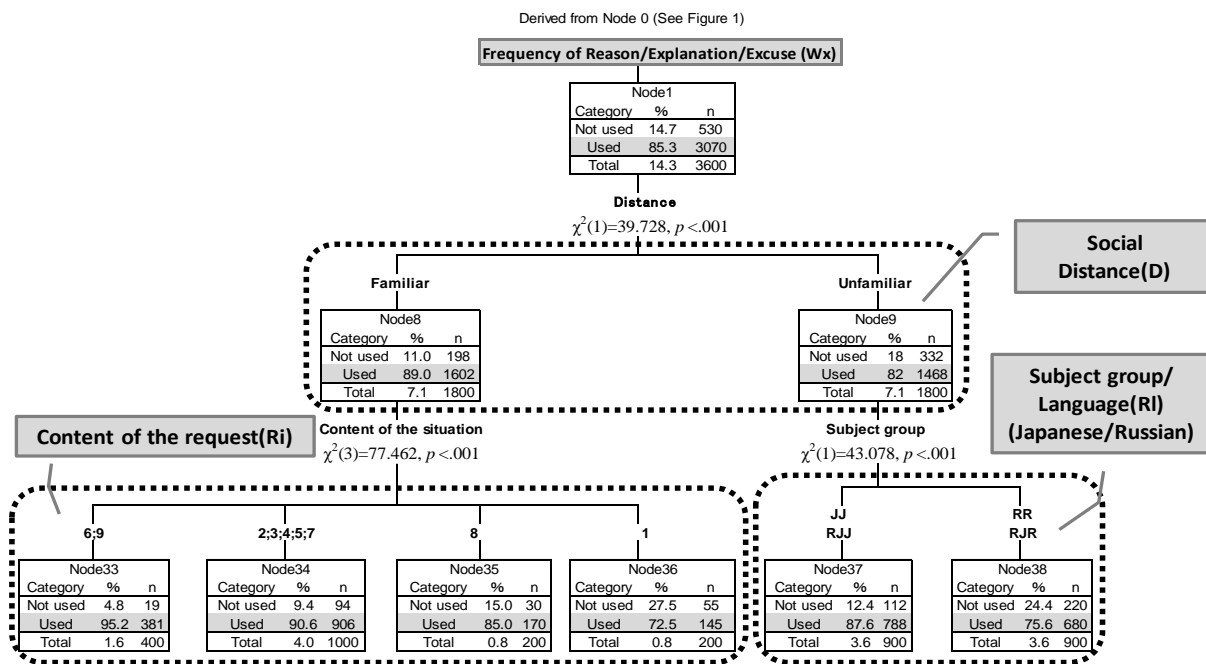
Derived from Node 0 (See Figure 1)

Frequency of Reason/Explanation/Excuse (Wx)

| Node1 | | |
|---|---|---|
| Category | % | n |
| Not used | 14.7 | 530 |
| Used | 85.3 | 3070 |
| Total | 14.3 | 3600 |

Distance
$\chi^2(1)=39.728$, $p<.001$

Social Distance(D)

Familiar

| Node8 | | |
|---|---|---|
| Category | % | n |
| Not used | 11.0 | 198 |
| Used | 89.0 | 1602 |
| Total | 7.1 | 1800 |

Unfamiliar

| Node9 | | |
|---|---|---|
| Category | % | n |
| Not used | 18 | 332 |
| Used | 82 | 1468 |
| Total | 7.1 | 1800 |

Content of the request(Ri)

Content of the situation
$\chi^2(3)=77.462$, $p<.001$

Subject group/ Language(Rl) (Japanese/Russian)

Subject group
$\chi^2(1)=43.078$, $p<.001$

6;9

| Node33 | | |
|---|---|---|
| Category | % | n |
| Not used | 4.8 | 19 |
| Used | 95.2 | 381 |
| Total | 1.6 | 400 |

2;3;4;5;7

| Node34 | | |
|---|---|---|
| Category | % | n |
| Not used | 9.4 | 94 |
| Used | 90.6 | 906 |
| Total | 4.0 | 1000 |

8

| Node35 | | |
|---|---|---|
| Category | % | n |
| Not used | 15.0 | 30 |
| Used | 85.0 | 170 |
| Total | 0.8 | 200 |

1

| Node36 | | |
|---|---|---|
| Category | % | n |
| Not used | 27.5 | 55 |
| Used | 72.5 | 145 |
| Total | 0.8 | 200 |

JJ
RJJ

| Node37 | | |
|---|---|---|
| Category | % | n |
| Not used | 12.4 | 112 |
| Used | 87.6 | 788 |
| Total | 3.6 | 900 |

RR
RJR

| Node38 | | |
|---|---|---|
| Category | % | n |
| Not used | 24.4 | 220 |
| Used | 75.6 | 680 |
| Total | 3.6 | 900 |